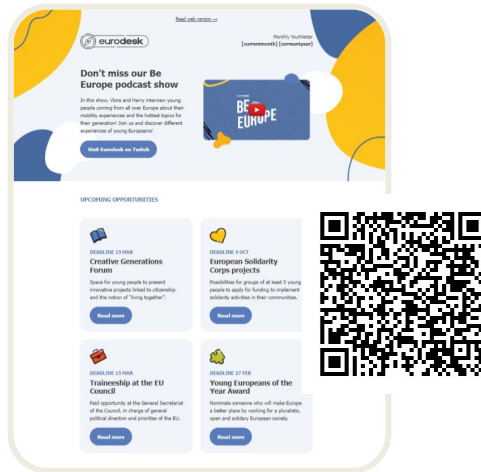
Read web version →

eurodesk

Monthly YouthLetter
[currentmonth] [currentyear]

Don't miss our Be Europe podcast show

In this show, Vlora and Harry interview young people coming from all over Europe about their mobility experiences and the hottest topics for their generation! Join us and discover different experiences of young Europeans!

Visit Eurodesk on Twitch

BE EUROPE

UPCOMING OPPORTUNITIES

DEADLINE 15 MAR
Creative Generations Forum
Space for young people to present innovative projects linked to citizenship and the notion of "living together".
Read more

DEADLINE 4 OCT
European Solidarity Corps projects
Possibilities for groups of at least 5 young people to apply for funding to implement solidarity activities in their communities.
Read more

DEADLINE 15 MAR
Traineeship at the EU Council
Paid opportunity at the General Secretariat of the Council, in charge of general political direction and priorities of the EU.
Read more

DEADLINE 27 FEB
Young Europeans of the Year Award
Nominate someone who will make Europe a better place by working for a pluralistic, open and solidary European society.
Read more